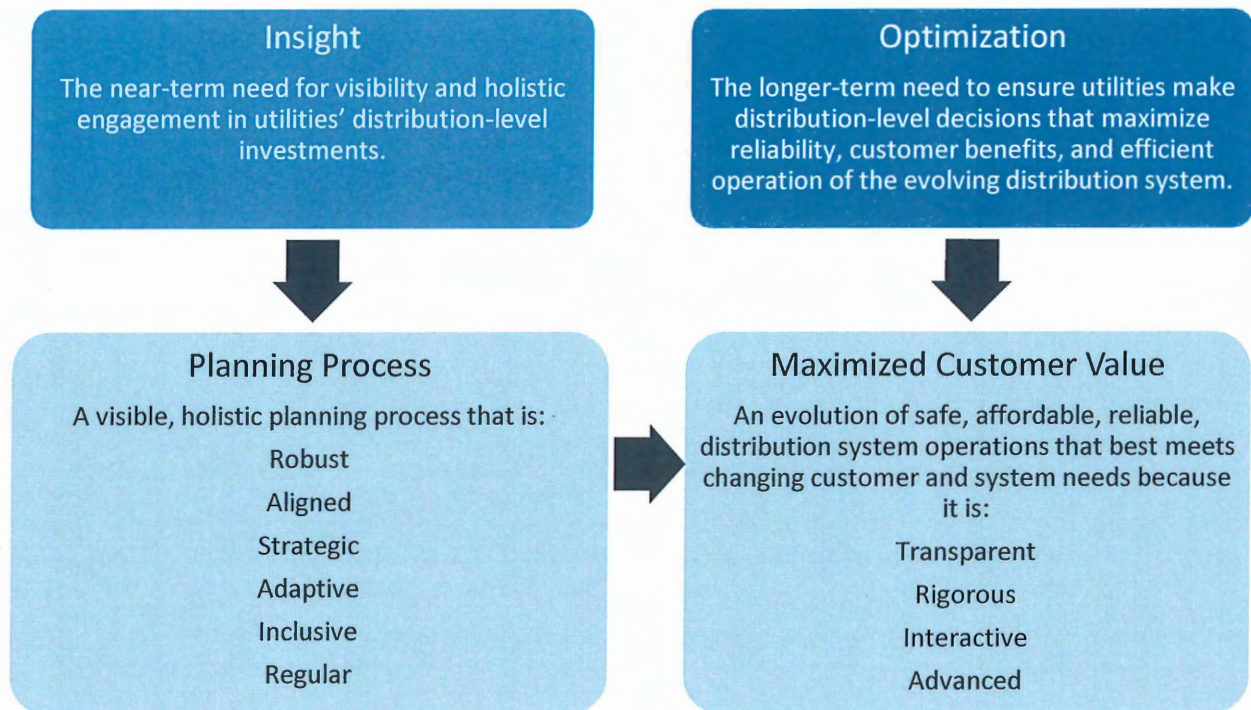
Insight

The near-term need for visibility and holistic engagement in utilities' distribution-level investments.

Optimization

The longer-term need to ensure utilities make distribution-level decisions that maximize reliability, customer benefits, and efficient operation of the evolving distribution system.

Planning Process

A visible, holistic planning process that is:

Robust

Aligned

Strategic

Adaptive

Inclusive

Regular

Maximized Customer Value

An evolution of safe, affordable, reliable, distribution system operations that best meets changing customer and system needs because it is:

Transparent

Rigorous

Interactive

Advanced